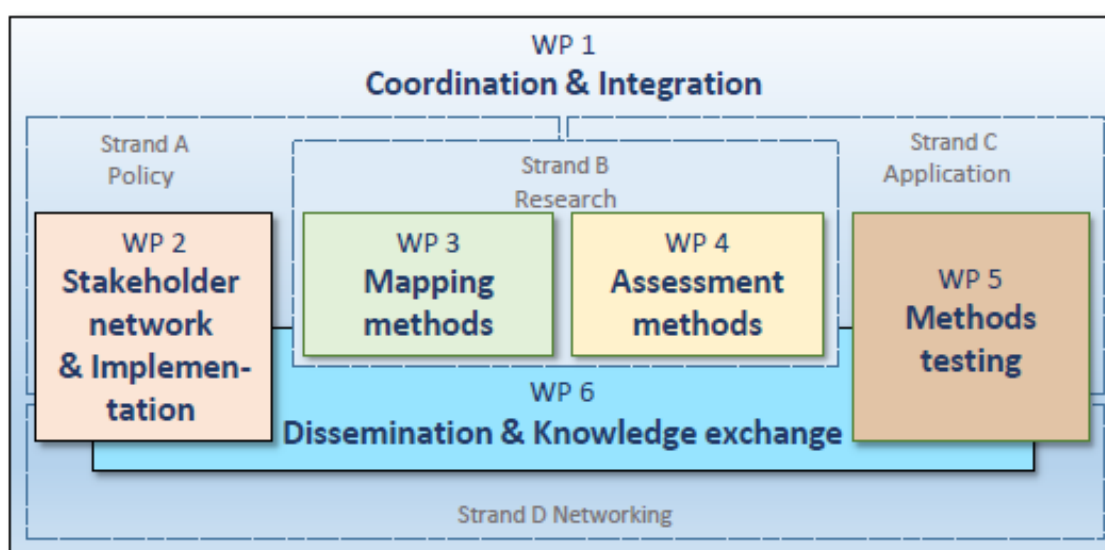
WP 1
Coordination & Integration

Strand A
Policy

Strand B
Research

Strand C
Application

WP 2
Stakeholder network & Implementation

WP 3
Mapping methods

WP 4
Assessment methods

WP 5
Methods testing

WP 6
Dissemination & Knowledge exchange

Strand D Networking